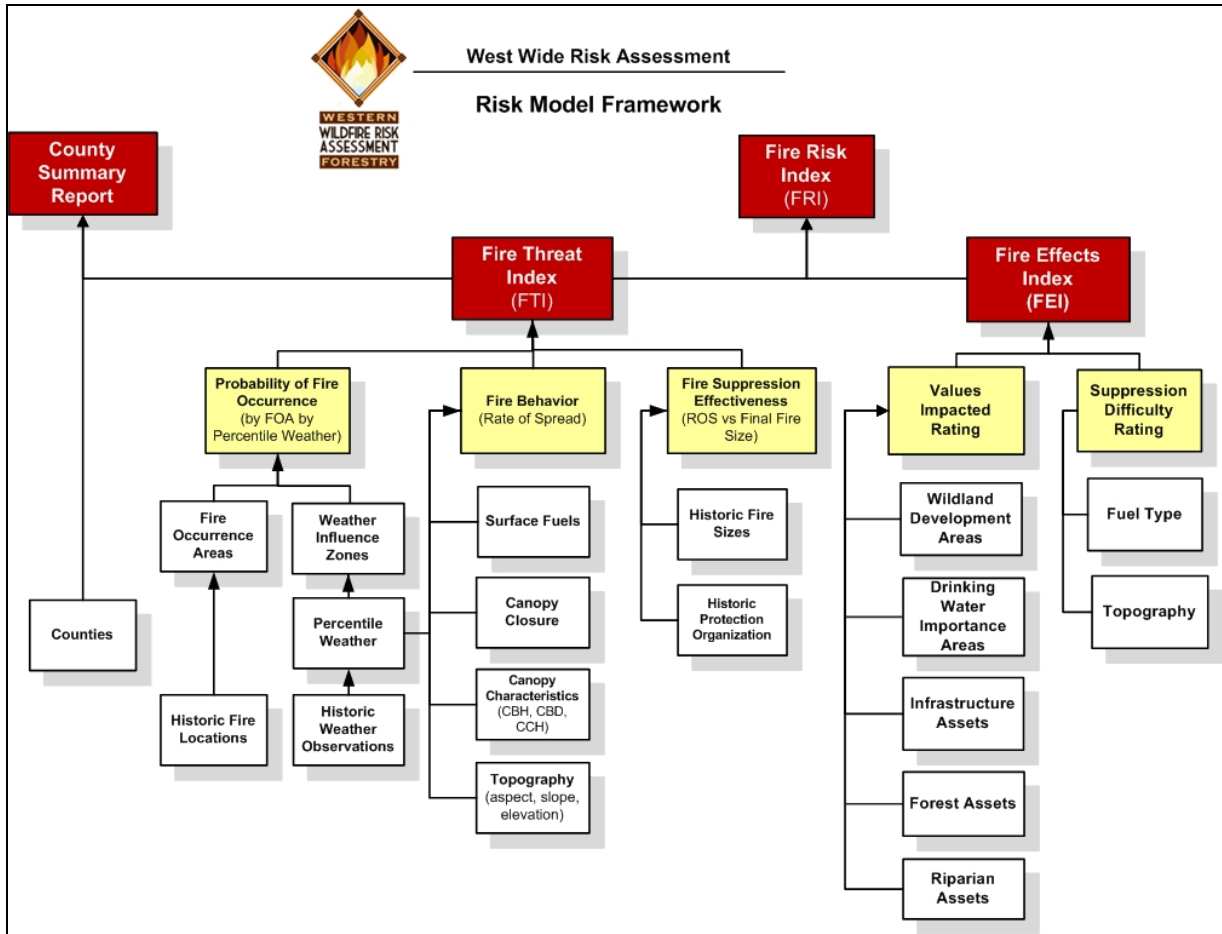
WESTERN
WILDFIRE RISK ASSESSMENT
FORESTRY

West Wide Risk Assessment

Risk Model Framework

County Summary Report

Fire Risk Index (FRI)

Fire Threat Index (FTI)

Fire Effects Index (FEI)

Probability of Fire Occurrence (by FOA by Percentile Weather)

Fire Behavior (Rate of Spread)

Fire Suppression Effectiveness (ROS vs Final Fire Size)

Values Impacted Rating

Suppression Difficulty Rating

Fire Occurrence Areas

Weather Influence Zones

Percentile Weather

Counties

Historic Fire Locations

Historic Weather Observations

Surface Fuels

Canopy Closure

Canopy Characteristics (CBH, CBD, CCH)

Topography (aspect, slope, elevation)

Historic Fire Sizes

Historic Protection Organization

Wildland Development Areas

Drinking Water Importance Areas

Infrastructure Assets

Forest Assets

Riparian Assets

Fuel Type

Topography